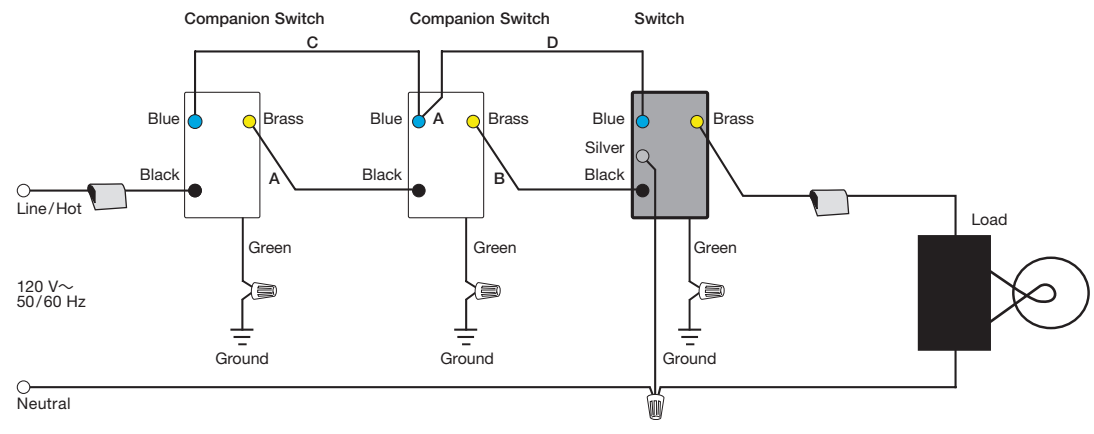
Companion Switch

Companion Switch

Switch

C

D

Blue

Brass

Blue

A

Brass

Blue

Brass

Silver

Black

A

Black

B

Black

Line/Hot

Green

Green

Green

Load

120 V~
50/60 Hz

Ground

Ground

Ground

Neutral